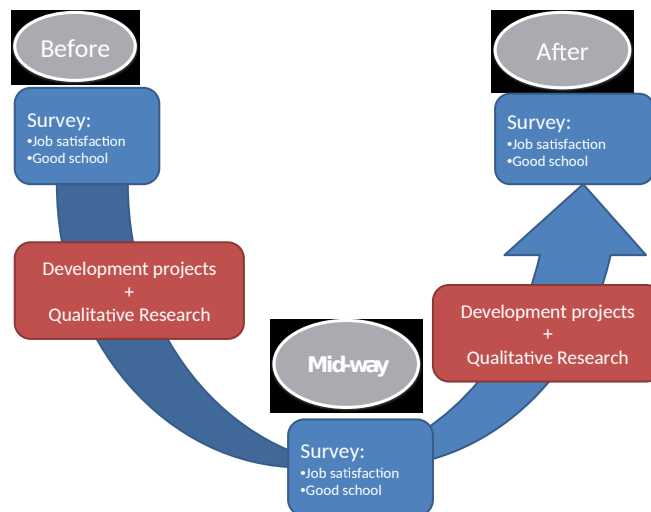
Before

Survey:
•Job satisfaction
•Good school

Development projects
+
Qualitative Research

Mid-way

Survey:
•Job satisfaction
•Good school

Development projects
+
Qualitative Research

After

Survey:
•Job satisfaction
•Good school